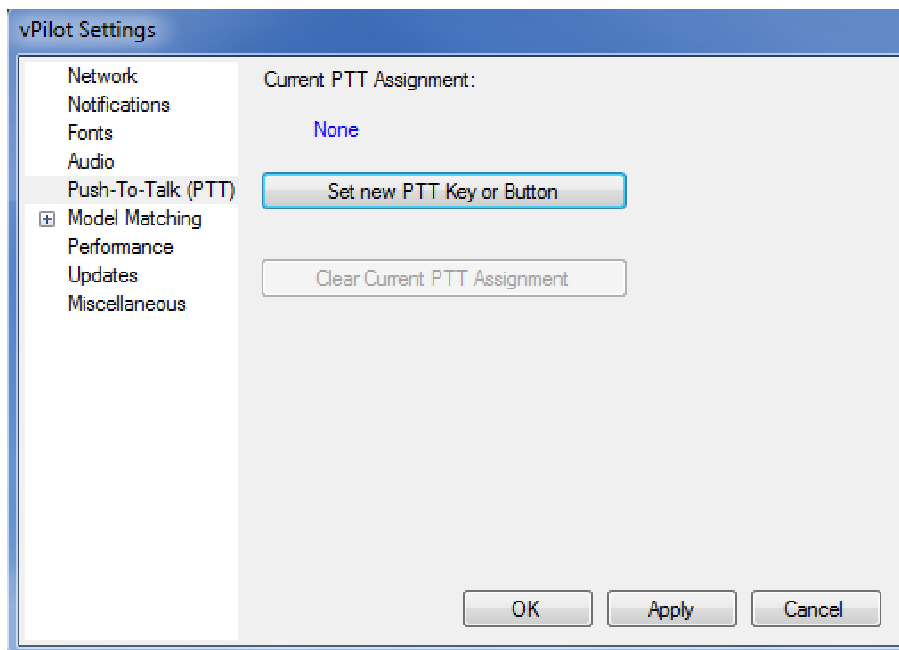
vPilot Settings

Network
Notifications
Fonts
Audio
Push-To-Talk (PTT)
Model Matching
Performance
Updates
Miscellaneous

Current PTT Assignment:

None

Set new PTT Key or Button

Clear Current PTT Assignment

OK
Apply
Cancel